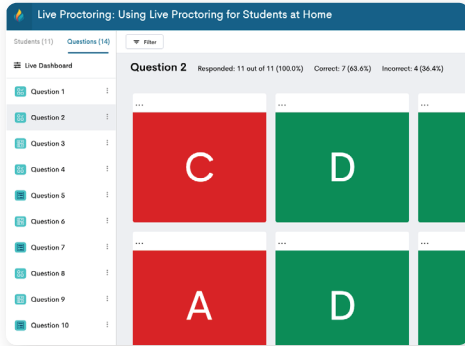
Live Proctoring: Using Live Proctoring for Students at Home

Students (11)
Questions (14)
Live Dashboard
Question 1
Question 2
Question 3
Question 4
Question 5
Question 6
Question 7
Question 8
Question 9
Question 10

Filter

Question 2 Responded: 11 out of 11 (100.0%) Correct: 7 (63.6%) Incorrect: 4 (36.4%)

...
C
...
D
...

...
A
...
D
...